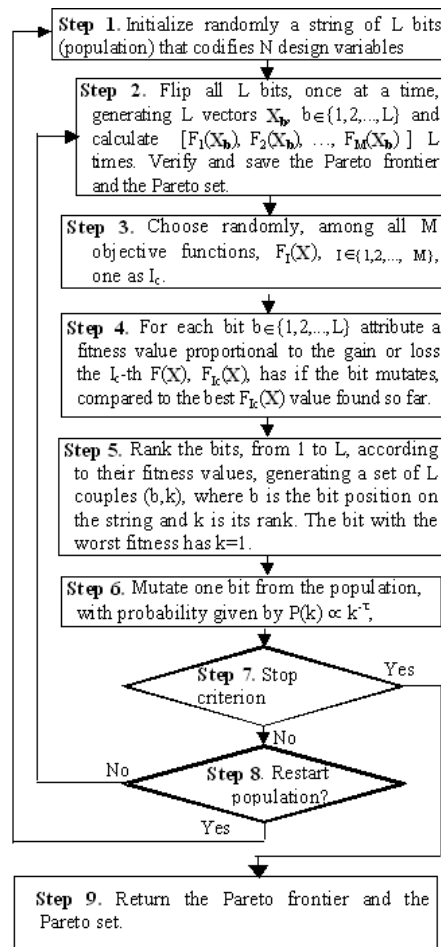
**Step 1.** Initialize randomly a string of L bits (population) that codifies N design variables

**Step 2.** Flip all L bits, once at a time, generating L vectors $X_b$, $b \in \{1,2,...,L\}$ and calculate $[F_1(X_b), F_2(X_b), ..., F_M(X_b)]$ L times. Verify and save the Pareto frontier and the Pareto set.

**Step 3.** Choose randomly, among all M objective functions, $F_I(X)$, $I \in \{1,2,..., M\}$, one as $I_c$.

**Step 4.** For each bit $b \in \{1,2,...,L\}$ attribute a fitness value proportional to the gain or loss the $I_c$-th F(X), $F_{Ic}(X)$, has if the bit mutates, compared to the best $F_{Ic}(X)$ value found so far.

**Step 5.** Rank the bits, from 1 to L, according to their fitness values, generating a set of L couples (b,k), where b is the bit position on the string and k is its rank. The bit with the worst fitness has k=1.

**Step 6.** Mutate one bit from the population, with probability given by $P(k) \propto k^{-\tau}$,

**Step 7.** Stop criterion

Yes

No

**Step 8.** Restart population?

No

Yes

**Step 9.** Return the Pareto frontier and the Pareto set.